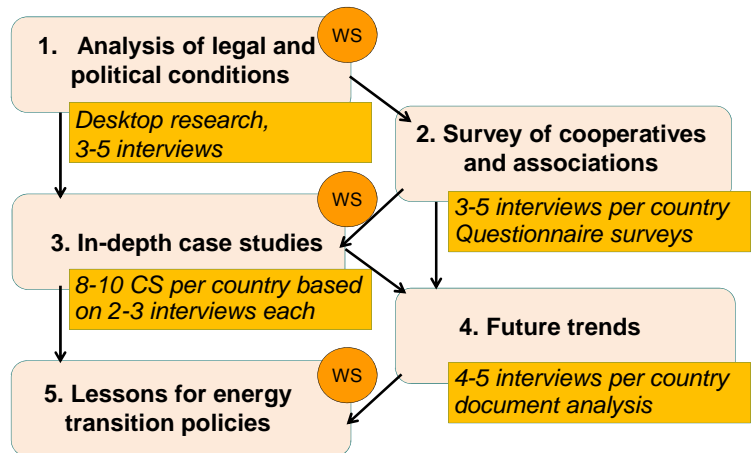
1. Analysis of legal and political conditions

WS

Desktop research, 3-5 interviews

2. Survey of cooperatives and associations

3-5 interviews per country Questionnaire surveys

3. In-depth case studies

WS

8-10 CS per country based on 2-3 interviews each

4. Future trends

4-5 interviews per country document analysis

5. Lessons for energy transition policies

WS